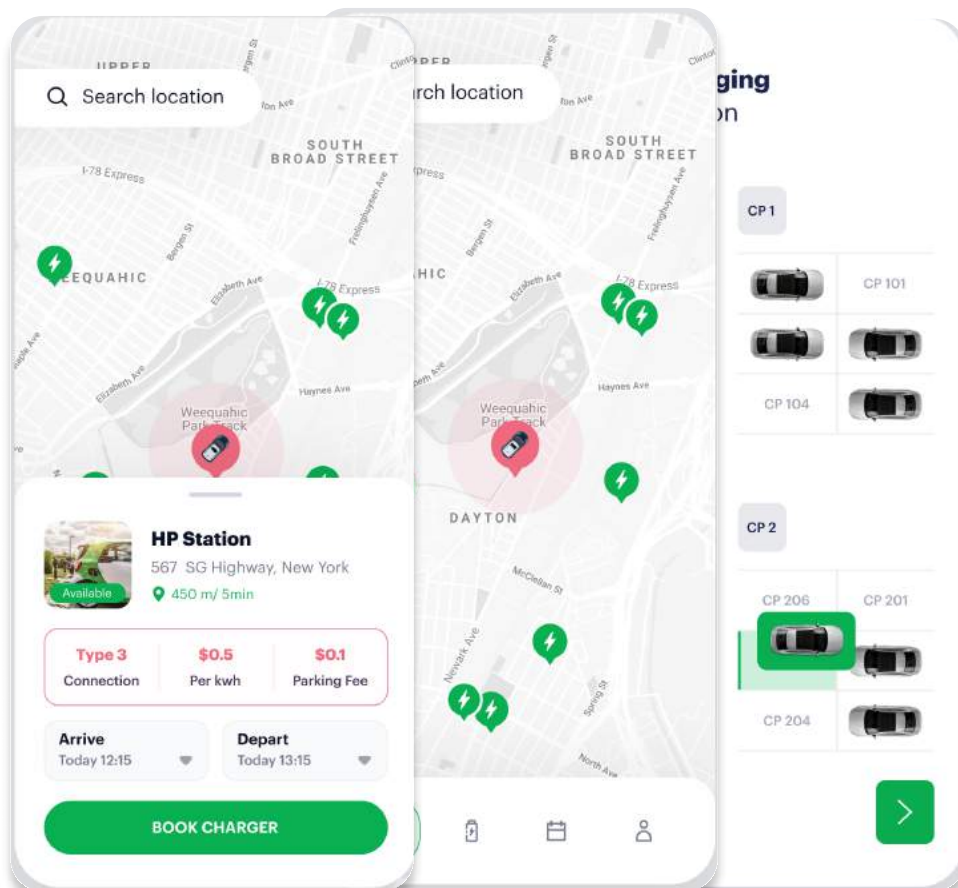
UPPER
Search location
SOUTH BROAD STREET
I-78 Express
WEEQUAHIC
Elizabeth Ave
I-78 Express
Haynes Ave
Weequahic Park Track
HP Station
567 SG Highway, New York
Available
450 m/ 5min
| Type 3 | $0.5 | $0.1 |
|---|---|---|
| Connection | Per kwh | Parking Fee |
Arrive
Today 12:15
Depart
Today 13:15
BOOK CHARGER

rch location
SOUTH BROAD STREET
HIC
Elizabeth Ave
I-78 Express
Haynes Ave
Weequahic Park Track
DAYTON
McClellan St
Newark Ave
Spring St
North Ave

ging
on
CP 1
CP 101
CP 104
CP 2
CP 206
CP 201
CP 204